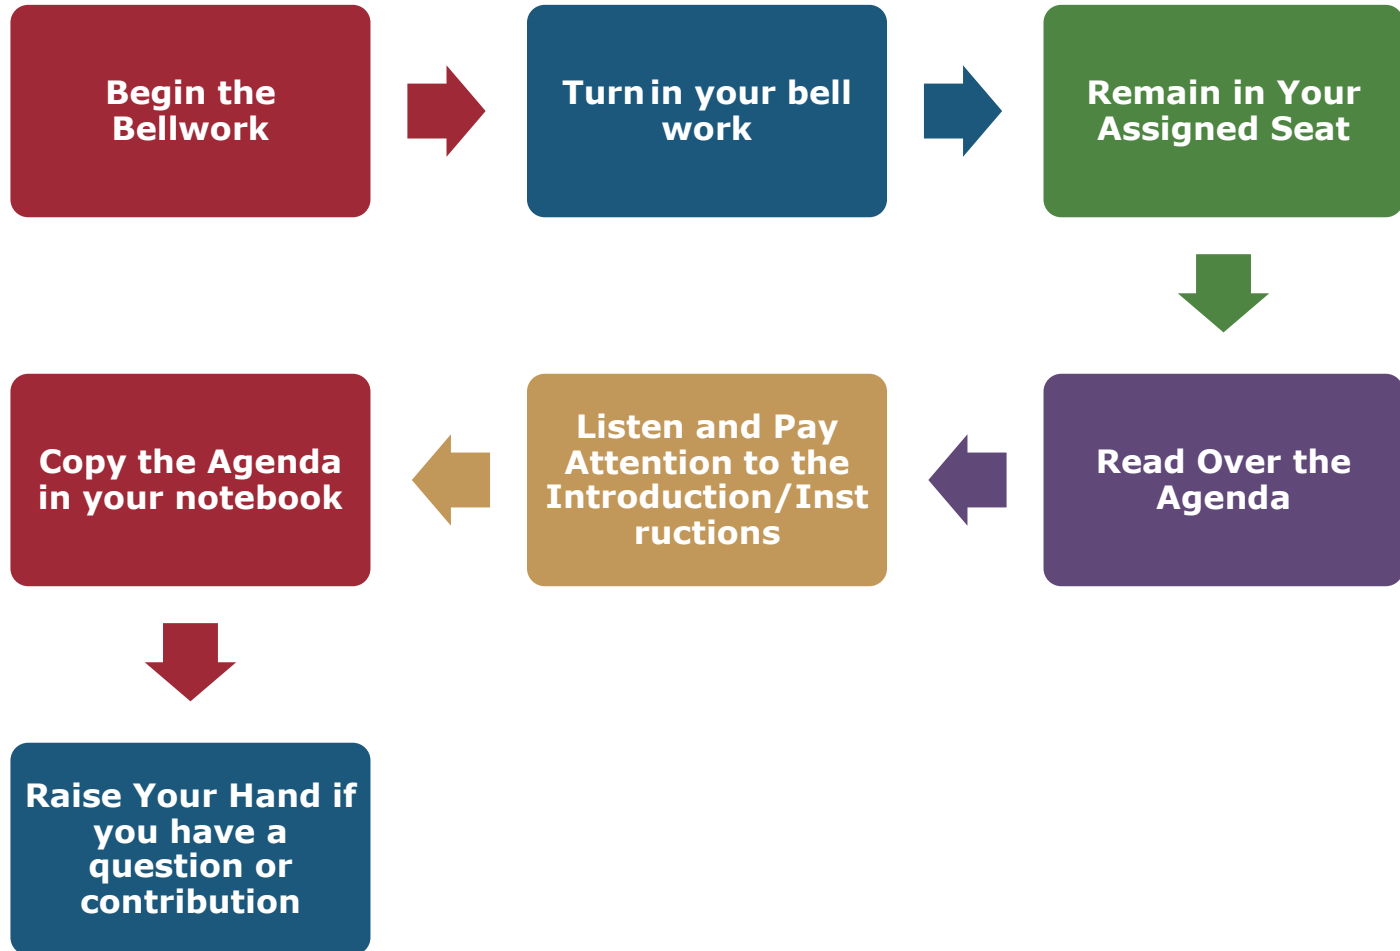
Begin the Bellwork

Turn in your bell work

Remain in Your Assigned Seat

Read Over the Agenda

Listen and Pay Attention to the Introduction/Instructions

Copy the Agenda in your notebook

Raise Your Hand if you have a question or contribution